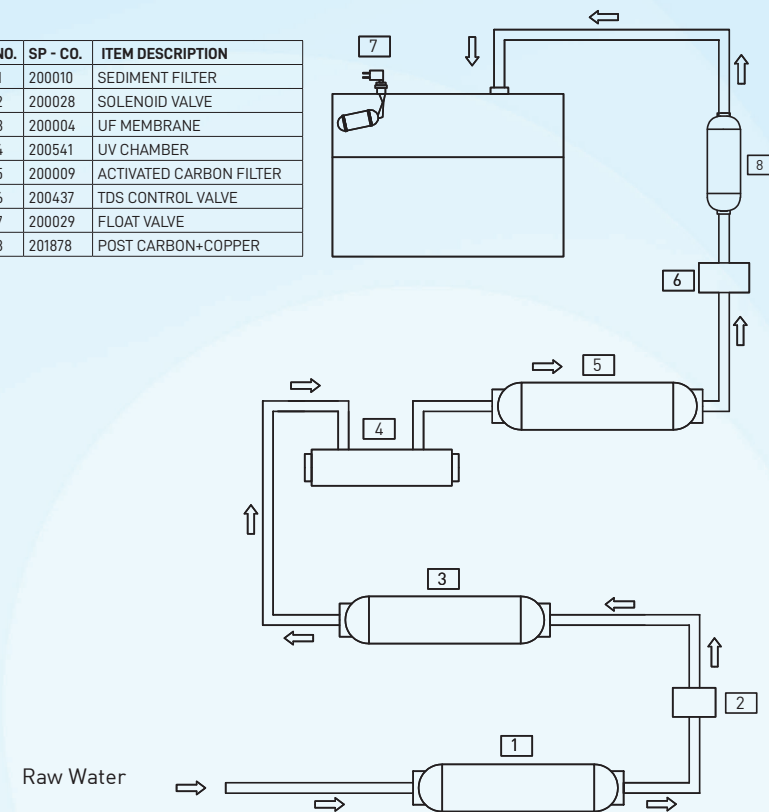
| NO. | SP - CO. | ITEM DESCRIPTION |
|---|---|---|
| 1 | 200010 | SEDIMENT FILTER |
| 2 | 200028 | SOLENOID VALVE |
| 3 | 200004 | UF MEMBRANE |
| 4 | 200541 | UV CHAMBER |
| 5 | 200009 | ACTIVATED CARBON FILTER |
| 6 | 200437 | TDS CONTROL VALVE |
| 7 | 200029 | FLOAT VALVE |
| 8 | 201878 | POST CARBON+COPPER |

7

8

6

5

4

3

2

1

Raw Water